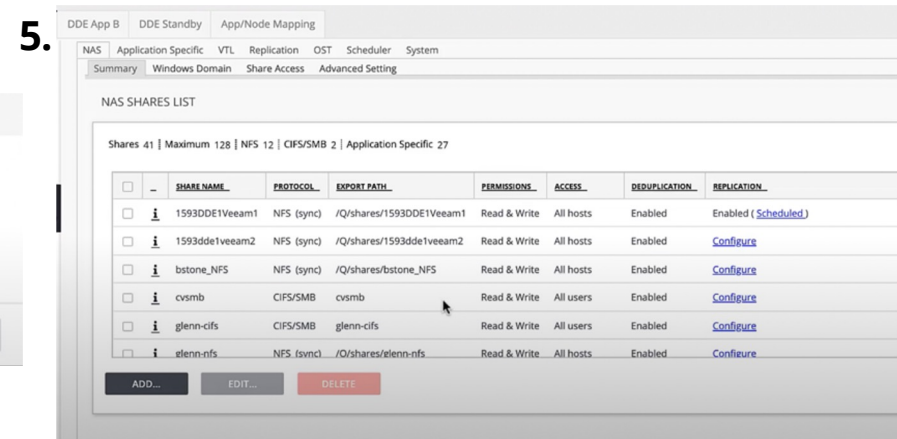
5.

DDE App B | DDE Standby | App/Node Mapping

NAS | Application Specific | VTL | Replication | OST | Scheduler | System

Summary | Windows Domain | Share Access | Advanced Setting

NAS SHARES LIST

Shares 41 | Maximum 128 | NFS 12 | CIFS/SMB 2 | Application Specific 27

| ☐ | _ | SHARE NAME | PROTOCOL | EXPORT PATH | PERMISSIONS | ACCESS | DEDUPLICATION | REPLICATION |
|---|---|---|---|---|---|---|---|---|
| ☐ | i | 1593DDE1Veeam1 | NFS (sync) | /Q/shares/1593DDE1Veeam1 | Read & Write | All hosts | Enabled | Enabled ( Scheduled ) |
| ☐ | i | 1593dde1veeam2 | NFS (sync) | /Q/shares/1593dde1veeam2 | Read & Write | All hosts | Enabled | Configure |
| ☐ | i | bstone_NFS | NFS (sync) | /Q/shares/bstone_NFS | Read & Write | All hosts | Enabled | Configure |
| ☐ | i | cvsmb | CIFS/SMB | cvsmb | Read & Write | All users | Enabled | Configure |
| ☐ | i | glenn-cifs | CIFS/SMB | glenn-cifs | Read & Write | All users | Enabled | Configure |
| ☐ | i | glenn-nfs | NFS (sync) | /Q/shares/glenn-nfs | Read & Write | All hosts | Enabled | Configure |

ADD... | EDIT... | DELETE